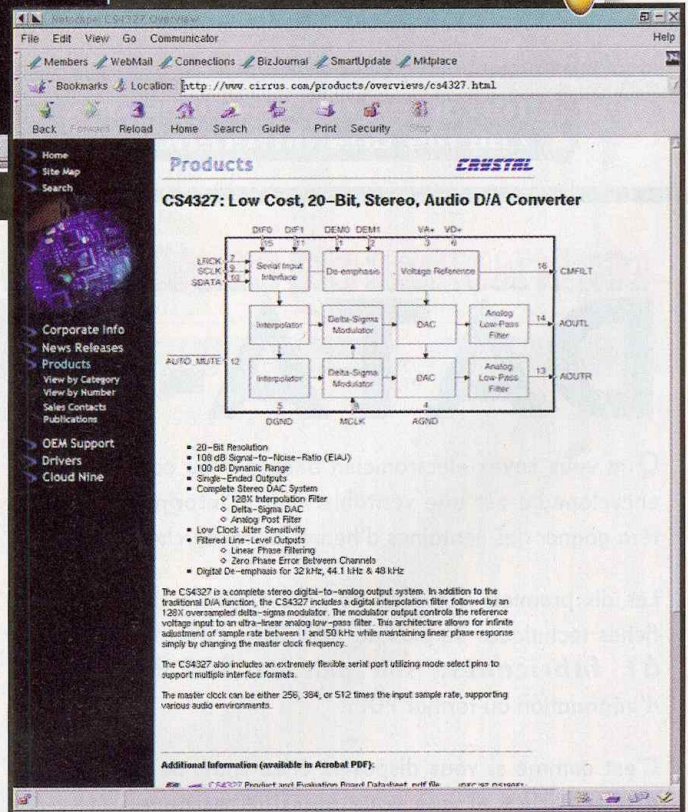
Netscape: CS4327 Overview

File Edit View Go Communicator Help

Members WebMail Connections BizJournal SmartUpdate Mktplace

Bookmarks Location: http://www.cirrus.com/products/overviews/cs4327.html

Back Forward Reload Home Search Guide Print Security Stop

Home
Site Map
Search

Corporate Info
News Releases
Products
View by Category
View by Number
Sales Contacts
Publications

OEM Support
Drivers
Cloud Nine

Products

CRYSTAL

CS4327: Low Cost, 20-Bit, Stereo, Audio D/A Converter

DIF0 DIF1 DEM0 DEM1 VA+ VD+
15 11 1 2 3 6
LRCK 7
SCLK 9
SDATA 10
Serial Input Interface
De-emphasis
Voltage Reference
16 CMFILT
Interpolator
Delta-Sigma Modulator
DAC
Analog Low-Pass Filter
14 AOUTL
AUTO_MUTE 12
Interpolator
Delta-Sigma Modulator
DAC
Analog Low-Pass Filter
13 AOUTR
5 8 4
DGND MCLK AGND

- 20-Bit Resolution
- 108 dB Signal-to-Noise-Ratio (EIAJ)
- 100 dB Dynamic Range
- Single-Ended Outputs
- Complete Stereo DAC System
 - 128X Interpolation Filter
 - Delta-Sigma DAC
 - Analog Post Filter
- Low Clock Jitter Sensitivity
- Filtered Line-Level Outputs
 - Linear Phase Filtering
 - Zero Phase Error Between Channels
- Digital De-emphasis for 32 kHz, 44.1 kHz & 48 kHz

The CS4327 is a complete stereo digital-to-analog output system. In addition to the traditional D/A function, the CS4327 includes a digital interpolation filter followed by an 128X oversampled delta-sigma modulator. The modulator output controls the reference voltage input to an ultra-linear analog low-pass filter. This architecture allows for infinite adjustment of sample rate between 1 and 50 kHz while maintaining linear phase response simply by changing the master clock frequency.

The CS4327 also includes an extremely flexible serial port utilizing mode select pins to support multiple interface formats.

The master clock can be either 256, 384, or 512 times the input sample rate, supporting various audio environments.

Additional Information (available in Acrobat PDF):

CS4327 Product and Evaluation Board Datasheet .pdf file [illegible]